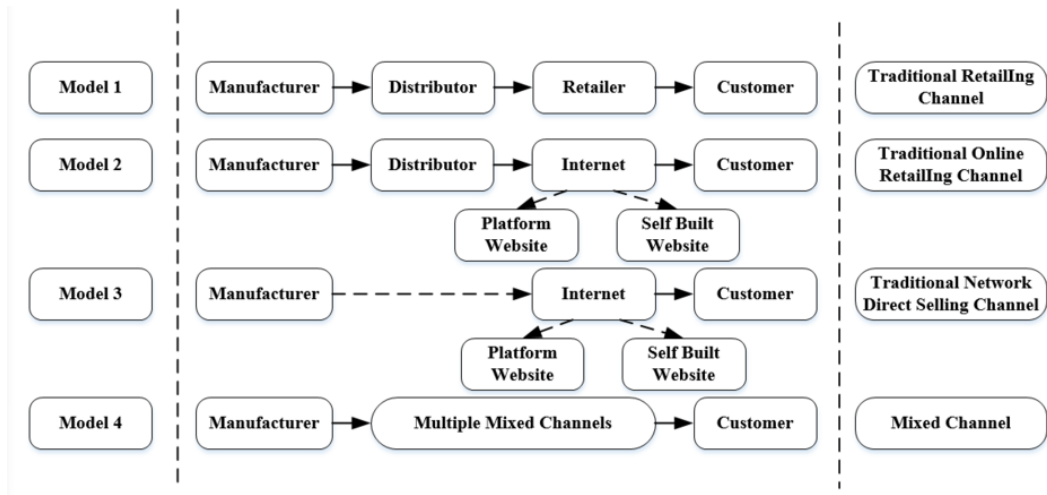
Model 1

Manufacturer

Distributor

Retailer

Customer

Traditional RetailIng Channel

Model 2

Manufacturer

Distributor

Internet

Customer

Traditional Online RetailIng Channel

Platform Website

Self Built Website

Model 3

Manufacturer

Internet

Customer

Traditional Network Direct Selling Channel

Platform Website

Self Built Website

Model 4

Manufacturer

Multiple Mixed Channels

Customer

Mixed Channel